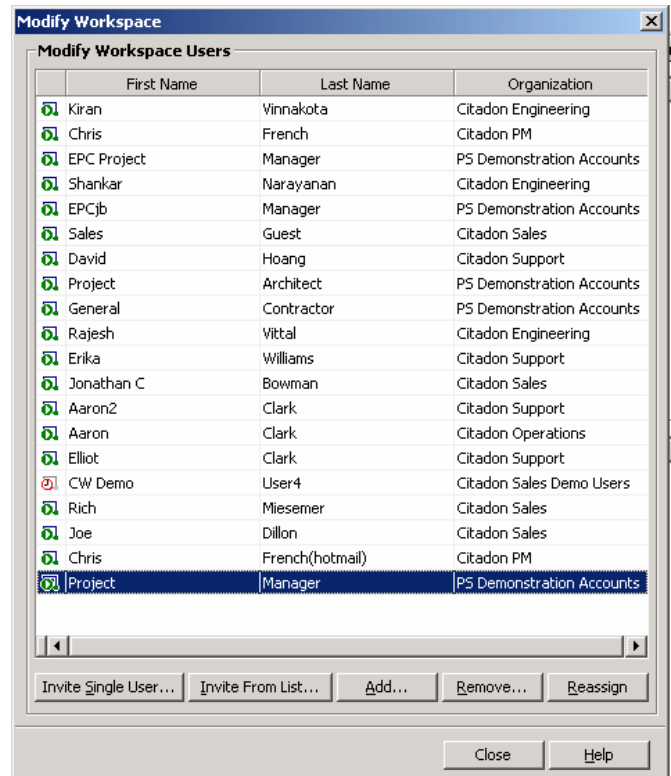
Modify Workspace

Modify Workspace Users

| First Name | Last Name | Organization |
|---|---|---|
| Kiran | Vinnakota | Citadon Engineering |
| Chris | French | Citadon PM |
| EPC Project | Manager | PS Demonstration Accounts |
| Shankar | Narayanan | Citadon Engineering |
| EPCjb | Manager | PS Demonstration Accounts |
| Sales | Guest | Citadon Sales |
| David | Hoang | Citadon Support |
| Project | Architect | PS Demonstration Accounts |
| General | Contractor | PS Demonstration Accounts |
| Rajesh | Vittal | Citadon Engineering |
| Erika | Williams | Citadon Support |
| Jonathan C | Bowman | Citadon Sales |
| Aaron2 | Clark | Citadon Support |
| Aaron | Clark | Citadon Operations |
| Elliot | Clark | Citadon Support |
| CW Demo | User4 | Citadon Sales Demo Users |
| Rich | Miesemer | Citadon Sales |
| Joe | Dillon | Citadon Sales |
| Chris | French(hotmail) | Citadon PM |
| Project | Manager | PS Demonstration Accounts |

Invite Single User... Invite From List... Add... Remove... Reassign

Close Help